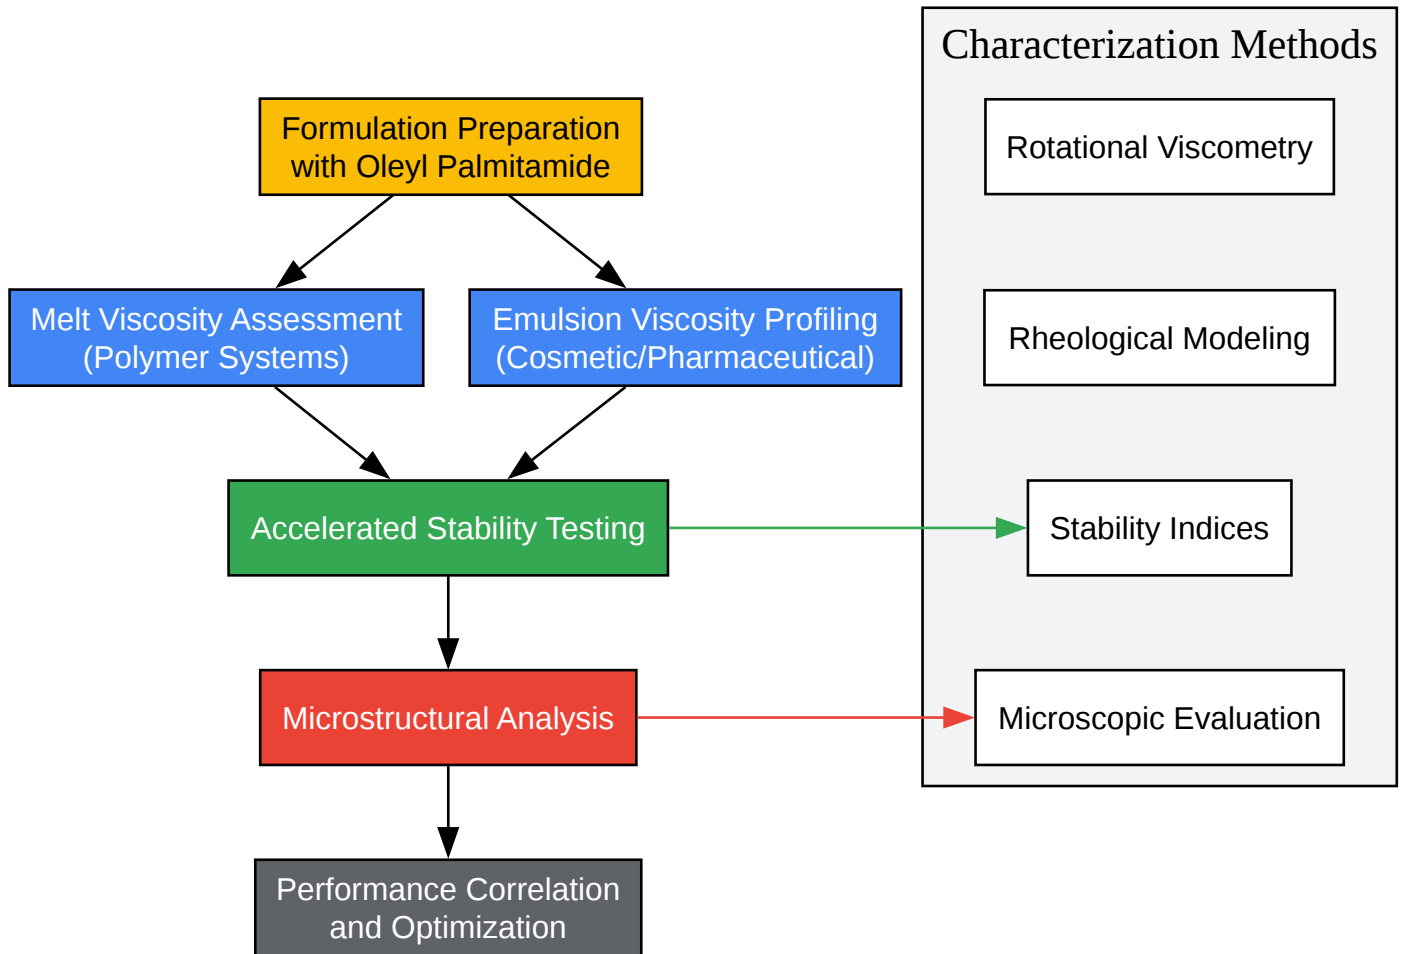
Formulation Preparation with Oleyl Palmitamide

Melt Viscosity Assessment (Polymer Systems)

Emulsion Viscosity Profiling (Cosmetic/Pharmaceutical)

Accelerated Stability Testing

Microstructural Analysis

Performance Correlation and Optimization

Characterization Methods

Rotational Viscometry

Rheological Modeling

Stability Indices

Microscopic Evaluation